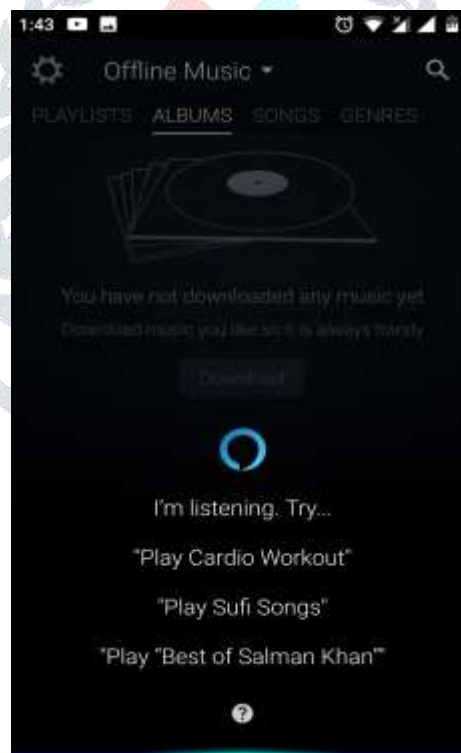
1:43

Offline Music

PLAYLISTS ALBUMS SONGS GENRES

You have not downloaded any music yet
Download music you like so it is always handy

Download

I'm listening. Try...

"Play Cardio Workout"

"Play Sufi Songs"

"Play "Best of Salman Khan""

?